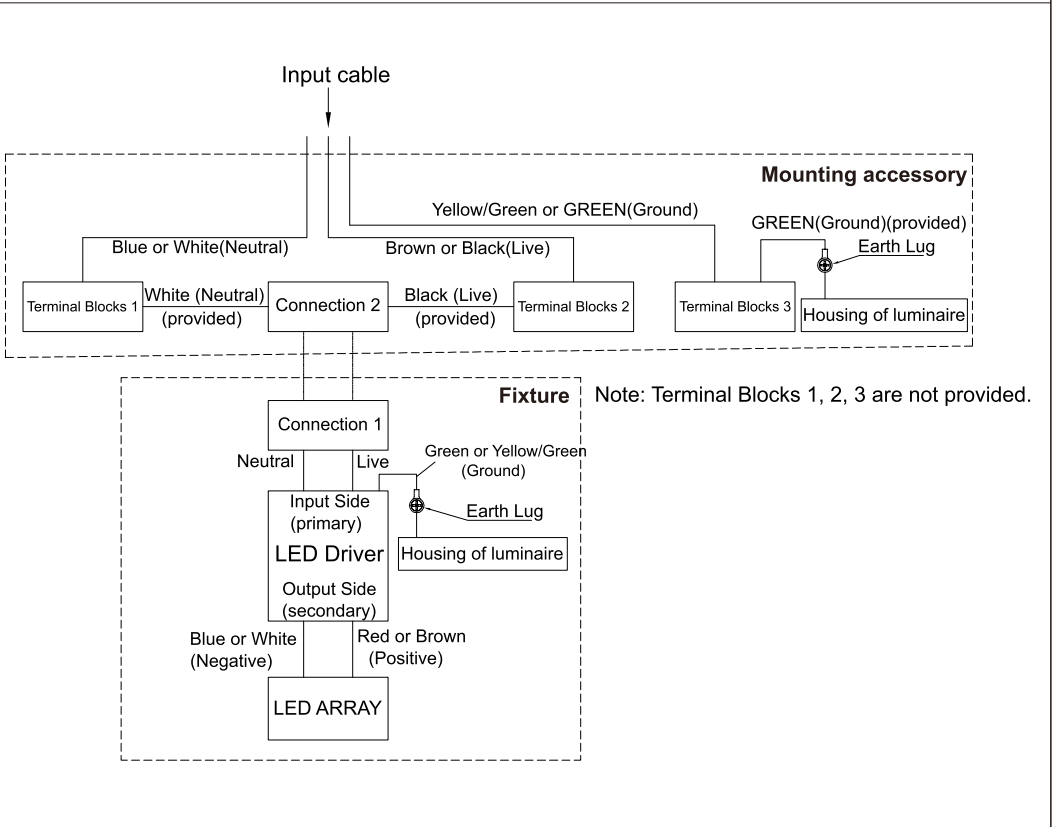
Input cable

Mounting accessory

Yellow/Green or GREEN(Ground)

GREEN(Ground)(provided)

Earth Lug

Blue or White(Neutral)

Brown or Black(Live)

Terminal Blocks 1

White (Neutral)
(provided)

Connection 2

Black (Live)
(provided)

Terminal Blocks 2

Terminal Blocks 3

Housing of luminaire

Fixture

Note: Terminal Blocks 1, 2, 3 are not provided.

Connection 1

Neutral

Live

Green or Yellow/Green
(Ground)

Input Side
(primary)

Earth Lug

LED Driver

Housing of luminaire

Output Side
(secondary)

Blue or White
(Negative)

Red or Brown
(Positive)

LED ARRAY